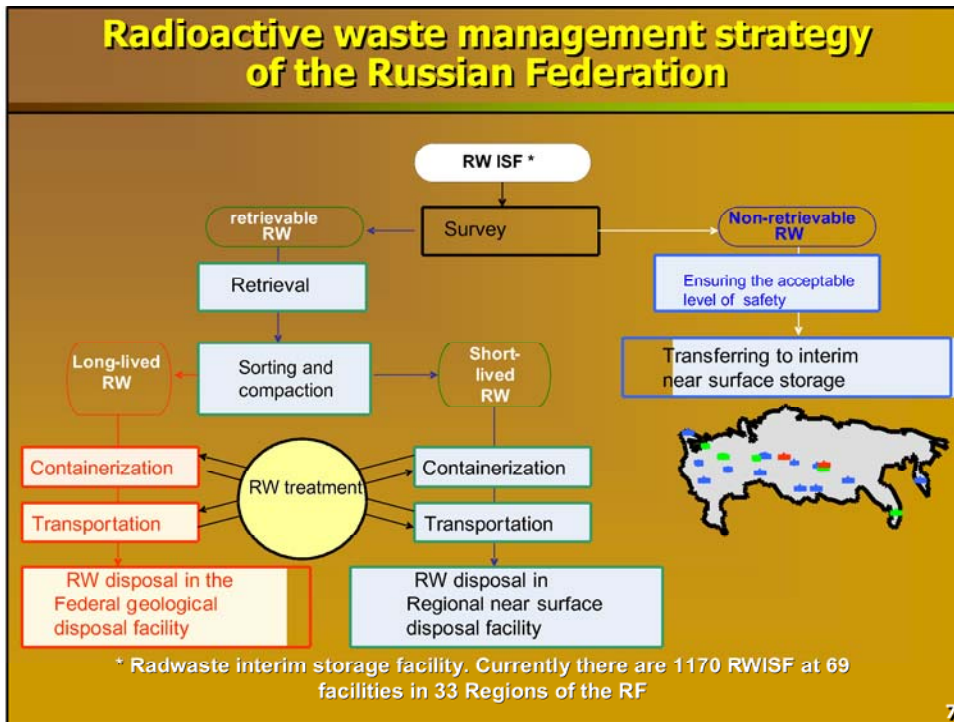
Radioactive waste management strategy of the Russian Federation

RW ISF *

retrievable RW

Survey

Non-retrievable RW

Retrieval

Ensuring the acceptable level of safety

Long-lived RW

Sorting and compaction

Short-lived RW

Transferring to interim near surface storage

Containerization

RW treatment

Containerization

Transportation

Transportation

RW disposal in the Federal geological disposal facility

RW disposal in Regional near surface disposal facility

* Radwaste interim storage facility. Currently there are 1170 RWISF at 69 facilities in 33 Regions of the RF

7